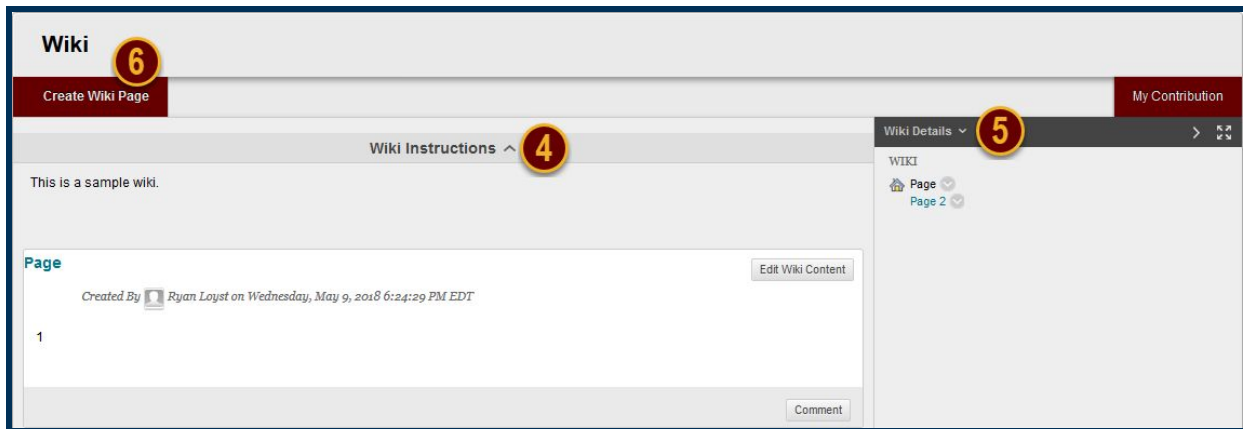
Wiki

6

Create Wiki Page

My Contribution

Wiki Instructions

4

This is a sample wiki.

Wiki Details

5

WIKI

Page

Page 2

Page

Edit Wiki Content

Created By Ryan Loyst on Wednesday, May 9, 2018 6:24:29 PM EDT

1

Comment